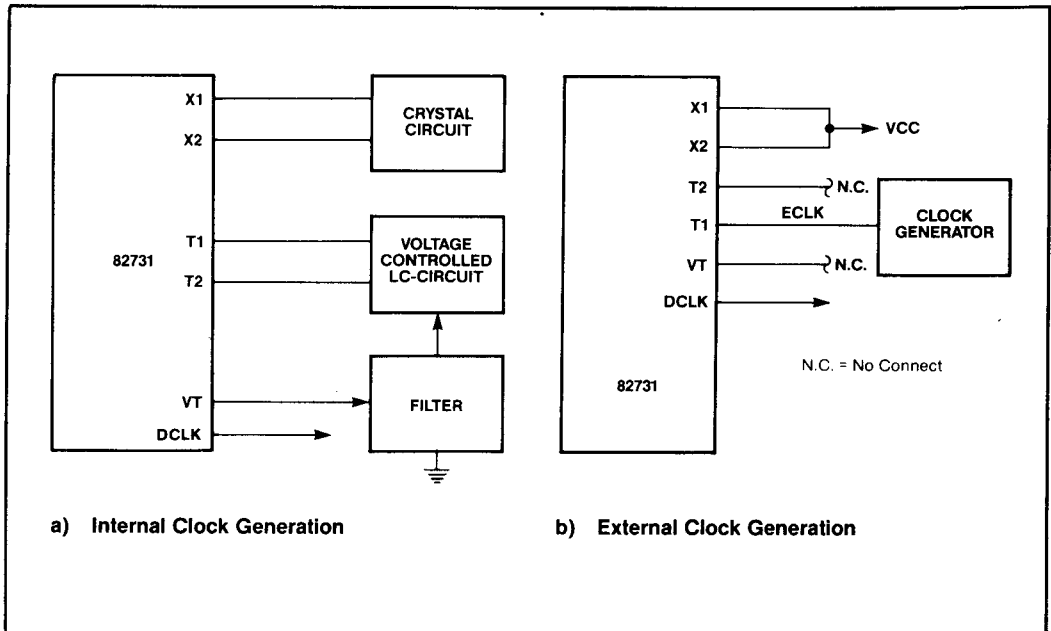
X1
X2
CRYSTAL CIRCUIT
T1
T2
82731
VOLTAGE CONTROLLED LC-CIRCUIT
VT
DCLK
FILTER

a) Internal Clock Generation

X1
X2
VCC
T2
N.C.
T1
ECLK
CLOCK GENERATOR
VT
N.C.
DCLK
N.C. = No Connect
82731

b) External Clock Generation